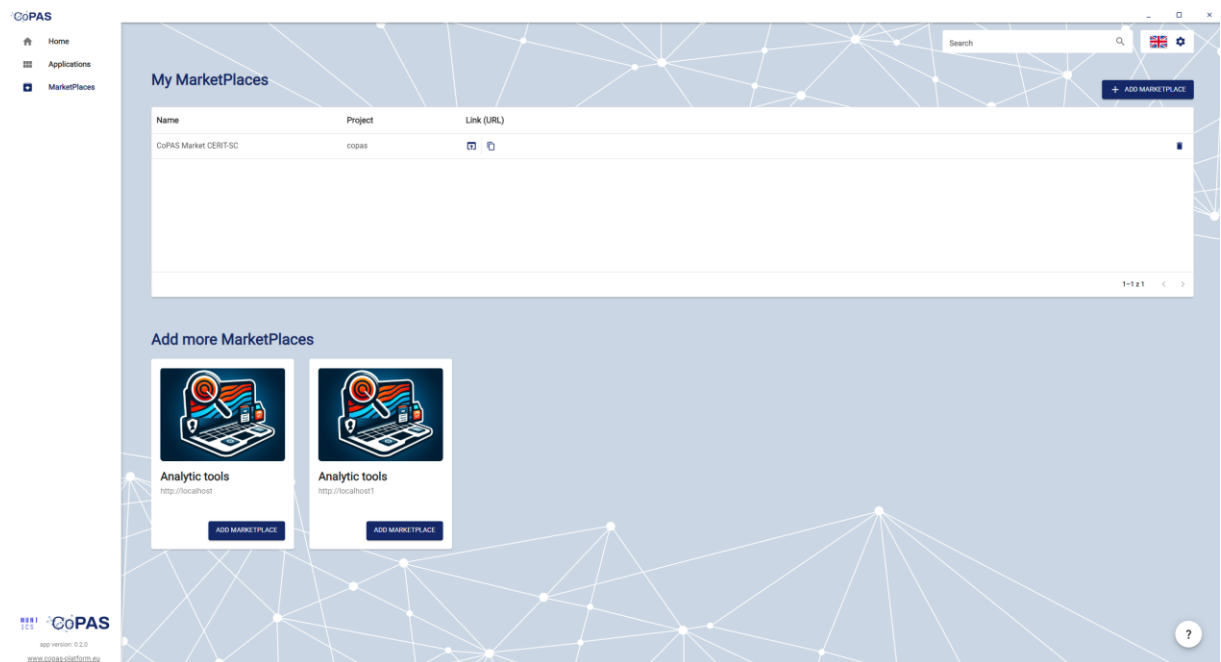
CoPAS

Home

Applications

MarketPlaces

Search

My MarketPlaces

+ ADD MARKETPLACE

| Name | Project | Link (URL) |
|---|---|---|
| CoPAS Market CERIT-SC | copas | |

1–1 z 1

Add more MarketPlaces

Analytic tools
http://localhost
ADD MARKETPLACE

Analytic tools
http://localhost1
ADD MARKETPLACE

MUNI ICS CoPAS
app version: 0.2.0
www.copas-platform.eu

?